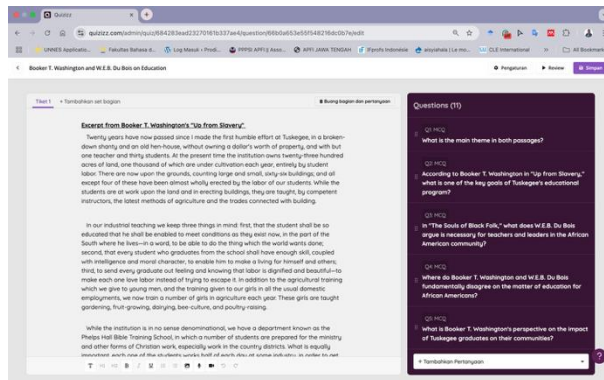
Quizizz

quizizz.com/admin/quiz/684283ead23270161b337ae4/question/66b0a653e55f548216dc0b7e/edit

UNNES Applicatio... Fakultas Bahasa d... Log Masuk › Prodi... PPPSI APFI 2 Asso... APFI JAWA TENGAH (f)profs Indonesia aisyiahala | Le mo... OLE International All Bookmarks

Booker T. Washington and W.E.B. Du Bois on Education

Pengaturan Review Simpan

Teks 1 + Tambahkan set bagian

Buang bagian dan pertanyaan

Excerpt from Booker T. Washington's "Up from Slavery"

Twenty years have now passed since I made the first humble effort at Tuskegee, in a broken-down shanty and an old hen-house, without owning a dollar's worth of property, and with but one teacher and thirty students. At the present time the institution owns twenty-three hundred acres of land, one thousand of which are under cultivation each year, entirely by student labor. There are now upon the grounds, counting large and small, sixty-six buildings; and all except four of these have been almost wholly erected by the labor of our students. While the students are at work upon the land and in erecting buildings, they are taught, by competent instructors, the latest methods of agriculture and the trades connected with building.

In our industrial teaching we keep three things in mind: first, that the student shall be so educated that he shall be enabled to meet conditions as they exist now, in the part of the South where he lives—in a word, to be able to do the thing which the world wants done; second, that every student who graduates from the school shall have enough skill, coupled with intelligence and moral character, to enable him to make a living for himself and others; third, to send every graduate out feeling and knowing that labor is dignified and beautiful—to make each one love labor instead of trying to escape it. In addition to the agricultural training which we give to young men, and the training given to our girls in all the usual domestic employments, we now train a number of girls in agriculture each year. These girls are taught gardening, fruit-growing, dairying, bee-culture, and poultry-raising.

While the institution is in no sense denominational, we have a department known as the Phelps Hall Bible Training School, in which a number of students are prepared for the ministry and other forms of Christian work, especially work in the country districts. What is equally important, each one of the students works half of each day at some industry, in order to get

Questions (11)

Q1. MCQ
What is the main theme in both passages?

Q2. MCQ
According to Booker T. Washington in "Up from Slavery," what is one of the key goals of Tuskegee's educational program?

Q3. MCQ
In "The Souls of Black Folk," what does W.E.B. Du Bois argue is necessary for teachers and leaders in the African American community?

Q4. MCQ
Where do Booker T. Washington and W.E.B. Du Bois fundamentally disagree on the matter of education for African Americans?

Q5. MCQ
What is Booker T. Washington's perspective on the impact of Tuskegee graduates on their communities?

+ Tambahkan Pertanyaan